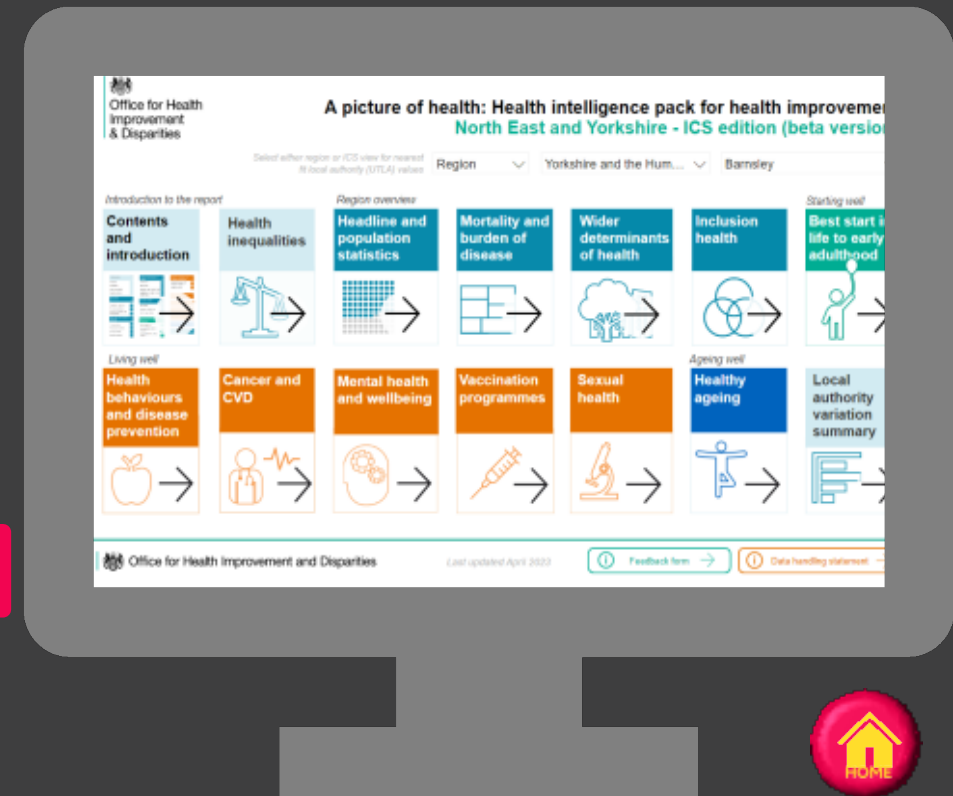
Office for Health Improvement & Disparities

A picture of health: Health intelligence pack for health improvemen
North East and Yorkshire - ICS edition (beta version

Select either region or ICS view for nearest fit local authority (UTLA) values

Region

Yorkshire and the Hum...

Barnsley

Introduction to the report

Contents and introduction

Health inequalities

Region overview

Headline and population statistics

Mortality and burden of disease

Wider determinants of health

Inclusion health

Starting well

Best start i life to early adulthood

Living well

Health behaviours and disease prevention

Cancer and CVD

Mental health and wellbeing

Vaccination programmes

Sexual health

Ageing well

Healthy ageing

Local authority variation summary

Office for Health Improvement and Disparities

Last updated April 2023

Feedback form

Data handling statement

HOME